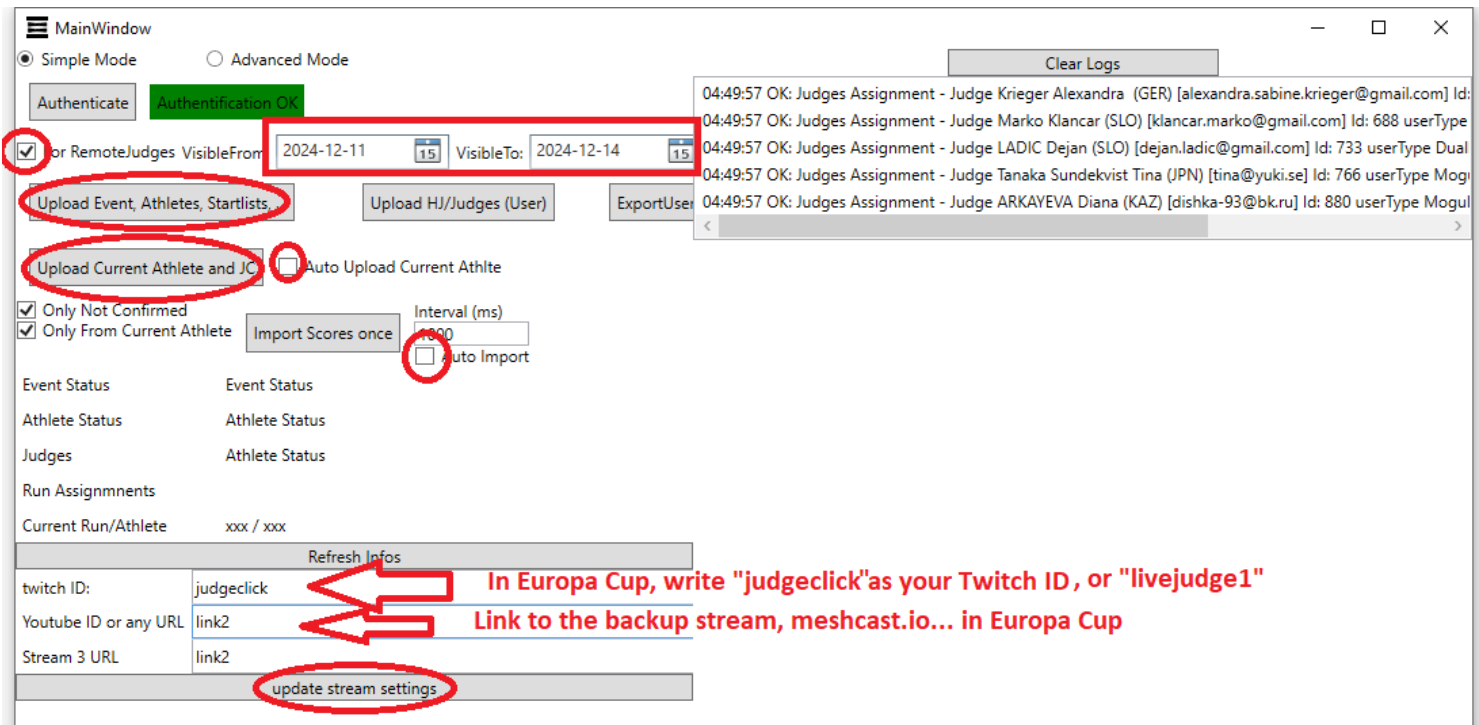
MainWindow

Simple Mode Advanced Mode

Authenticate Authentification OK

Clear Logs

04:49:57 OK: Judges Assignment - Judge Krieger Alexandra (GER) [alexandra.sabine.krieger@gmail.com] Id:
04:49:57 OK: Judges Assignment - Judge Marko Klancar (SLO) [klancar.marko@gmail.com] Id: 688 userType
04:49:57 OK: Judges Assignment - Judge LADIC Dejan (SLO) [dejan.ladic@gmail.com] Id: 733 userType Dual
04:49:57 OK: Judges Assignment - Judge Tanaka Sundekvist Tina (JPN) [tina@yuki.se] Id: 766 userType Mogu
04:49:57 OK: Judges Assignment - Judge ARKAYEVA Diana (KAZ) [dishka-93@bk.ru] Id: 880 userType Mogul

For RemoteJudges VisibleFrom 2024-12-11 15 VisibleTo: 2024-12-14 15

Upload Event, Athletes, Startlists, Upload HJ/Judges (User) ExportUser

Upload Current Athlete and JC Auto Upload Current Athlte

Only Not Confirmed
Only From Current Athlete
Import Scores once
Interval (ms)
1000
Auto Import

Event Status Event Status
Athlete Status Athlete Status
Judges Athlete Status
Run Assignmnents
Current Run/Athlete xxx / xxx

Refresh Infos

twitch ID: judgeclick
Youtube ID or any URL link2
Stream 3 URL link2

update stream settings

In Europa Cup, write "judgeclick"as your Twitch ID, or "livejudge1"
Link to the backup stream, meshcast.io... in Europa Cup